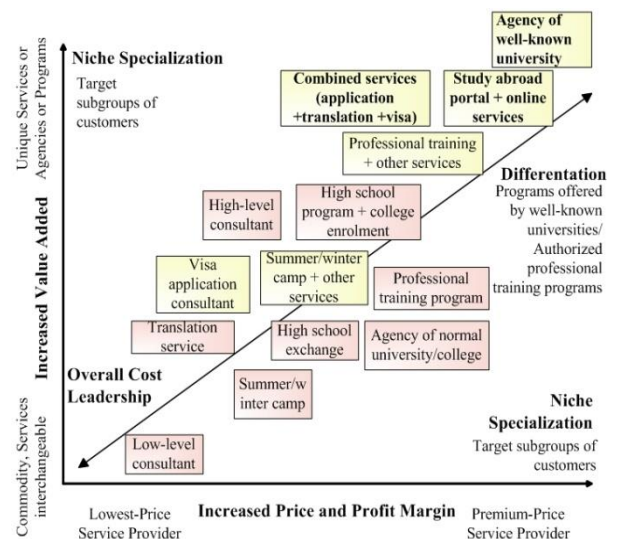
Unique Services or Agencies or Programs

Niche Specialization

Target subgroups of customers

Agency of well-known university

Combined services (application +translation +visa)

Study abroad portal + online services

Professional training + other services

Differentation

Programs offered by well-known universities/ Authorized professional training programs

High-level consultant

High school program + college enrolment

Visa application consultant

Summer/winter camp + other services

Professional training program

Translation service

High school exchange

Agency of normal university/college

Increased Value Added

Overall Cost Leadership

Summer/w inter camp

Niche Specialization

Target subgroups of customers

Commodity, Services interchangeable

Low-level consultant

Lowest-Price Service Provider

Increased Price and Profit Margin

Premium-Price Service Provider